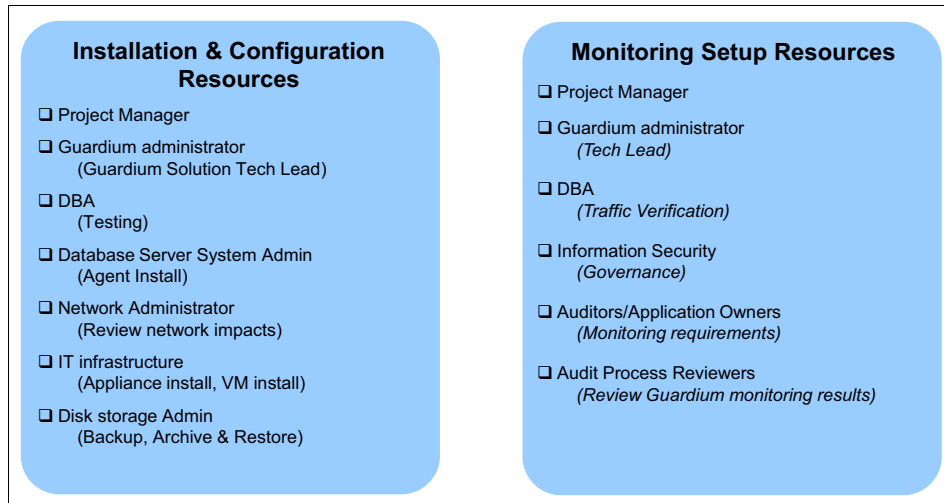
Installation & Configuration Resources

❑ Project Manager

❑ Guardium administrator
(Guardium Solution Tech Lead)

❑ DBA
(Testing)

❑ Database Server System Admin
(Agent Install)

❑ Network Administrator
(Review network impacts)

❑ IT infrastructure
(Appliance install, VM install)

❑ Disk storage Admin
(Backup, Archive & Restore)

Monitoring Setup Resources

❑ Project Manager

❑ Guardium administrator
*(Tech Lead)*

❑ DBA
*(Traffic Verification)*

❑ Information Security
*(Governance)*

❑ Auditors/Application Owners
*(Monitoring requirements)*

❑ Audit Process Reviewers
*(Review Guardium monitoring results)*